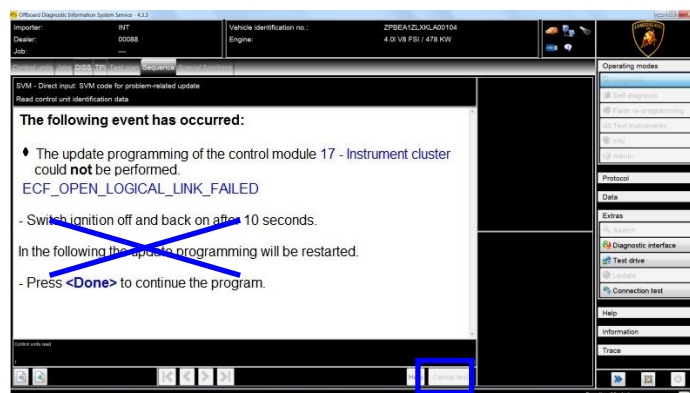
Offboard Diagnostic Information System Service - 4.3.3

Importer: INT
Dealer: 00088
Job: ---

Vehicle identification no.: ZPBEA1ZLXKLA00104
Engine: 4.0l V8 FSI / 478 KW

Control units | Jobs | DISS | TPI | Test plan | Sequence | Special functions

SVM - Direct input: SVM code for problem-related update
Read control unit identification data

The following event has occurred:

• The update programming of the control module 17 - Instrument cluster could **not** be performed.
ECF_OPEN_LOGICAL_LINK_FAILED

- Switch ignition off and back on after 10 seconds.

In the following the update programming will be restarted.

- Press **<Done>** to continue the program.

Control units read
1

Cancel test

Operating modes
Diagnosis
Self-diagnosis
Flash re-programming
Test instruments
Info
Admin

Protocol
Data
Extras
Search
Diagnostic interface
Test drive
Update
Connection test

Help
Information
Trace